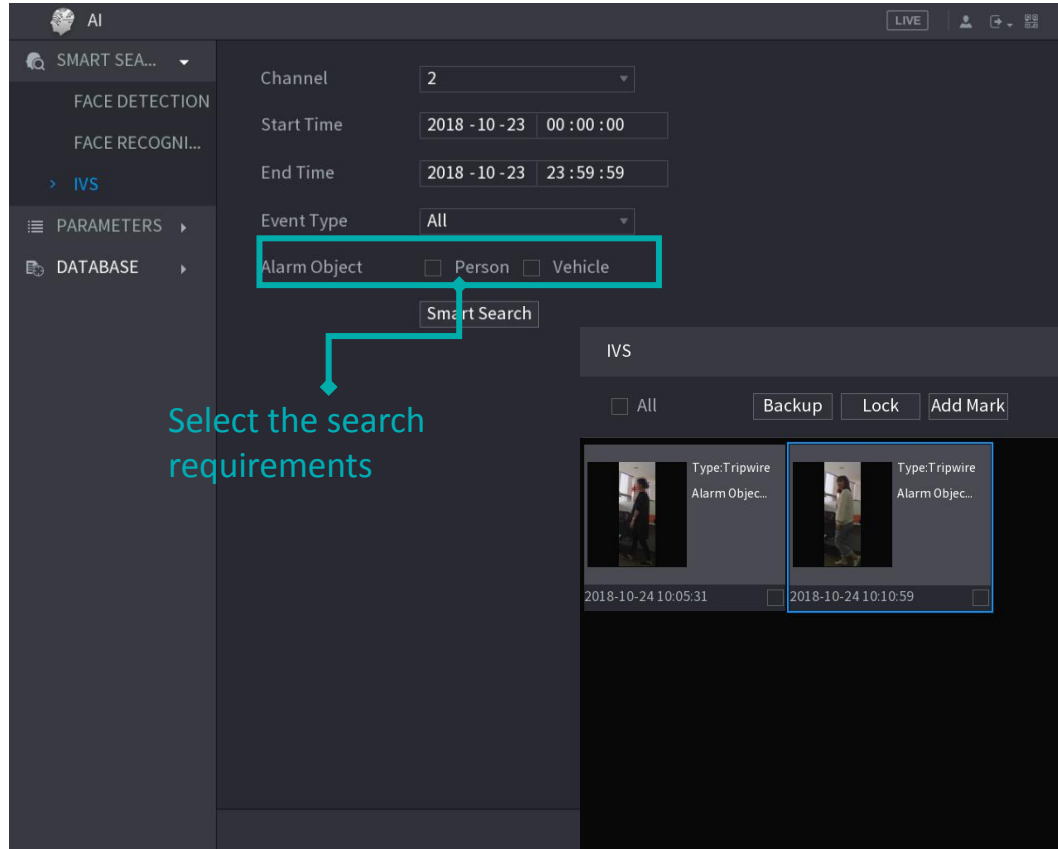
AI

LIVE

SMART SEA...

FACE DETECTION

FACE RECOGNI...

IVS

PARAMETERS

DATABASE

Channel 2

Start Time 2018 -10 -23 00 : 00 : 00

End Time 2018 -10 -23 23 : 59 : 59

Event Type All

Alarm Object Person Vehicle

Smart Search

Select the search requirements

IVS

All

Backup

Lock

Add Mark

Type:Tripwire
Alarm Objec...
2018-10-24 10:05:31

Type:Tripwire
Alarm Objec...
2018-10-24 10:10:59